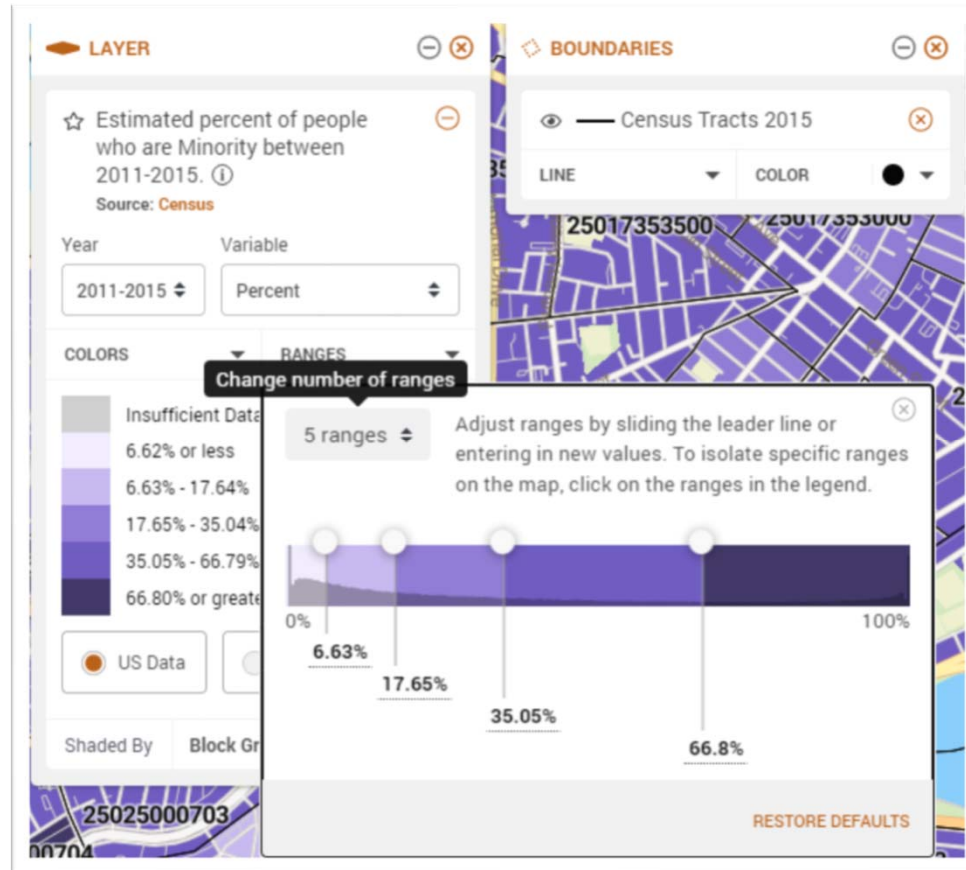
LAYER

Estimated percent of people who are Minority between 2011-2015. ⓘ
Source: Census

Year
2011-2015
Variable
Percent

COLORS
RANGES

Insufficient Data
6.62% or less
6.63% - 17.64%
17.65% - 35.04%
35.05% - 66.79%
66.80% or greate

US Data

Shaded By
Block Gr

BOUNDARIES

Census Tracts 2015

LINE
COLOR

25017353500
25017353000
25025000703
00704

Change number of ranges

5 ranges

Adjust ranges by sliding the leader line or entering in new values. To isolate specific ranges on the map, click on the ranges in the legend.

0%
100%

6.63%
17.65%
35.05%
66.8%

RESTORE DEFAULTS